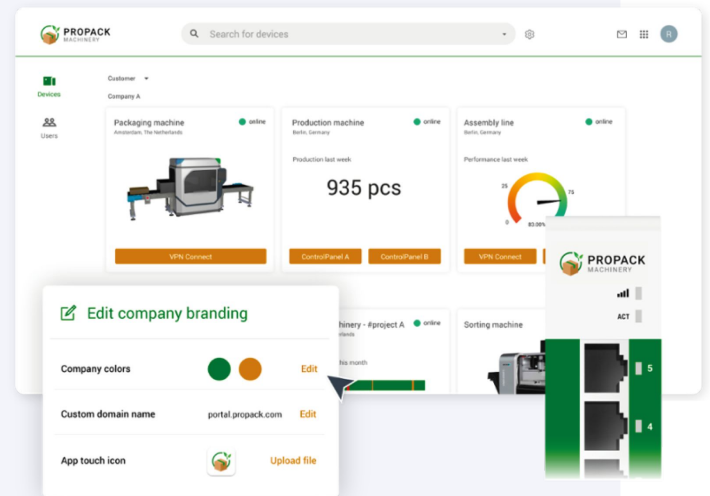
PROPACK MACHINERY

Search for devices

R

Devices

Users

Customer

Company A

Packaging machine
Amsterdam, The Netherlands
online

VPN Connect

Production machine
Berlin, Germany
online

Production last week

935 pcs

ControlPanel A

ControlPanel B

Assembly line
Berlin, Germany
online

Performance last week

0
25
75
83.00%

VPN Connect

Edit company branding

Company colors
Edit

Custom domain name
portal.propack.com
Edit

App touch icon
Upload file

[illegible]chinery - #project A
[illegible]erlands
online

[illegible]his month

Sorting machine

PROPACK MACHINERY

ACT

5

4